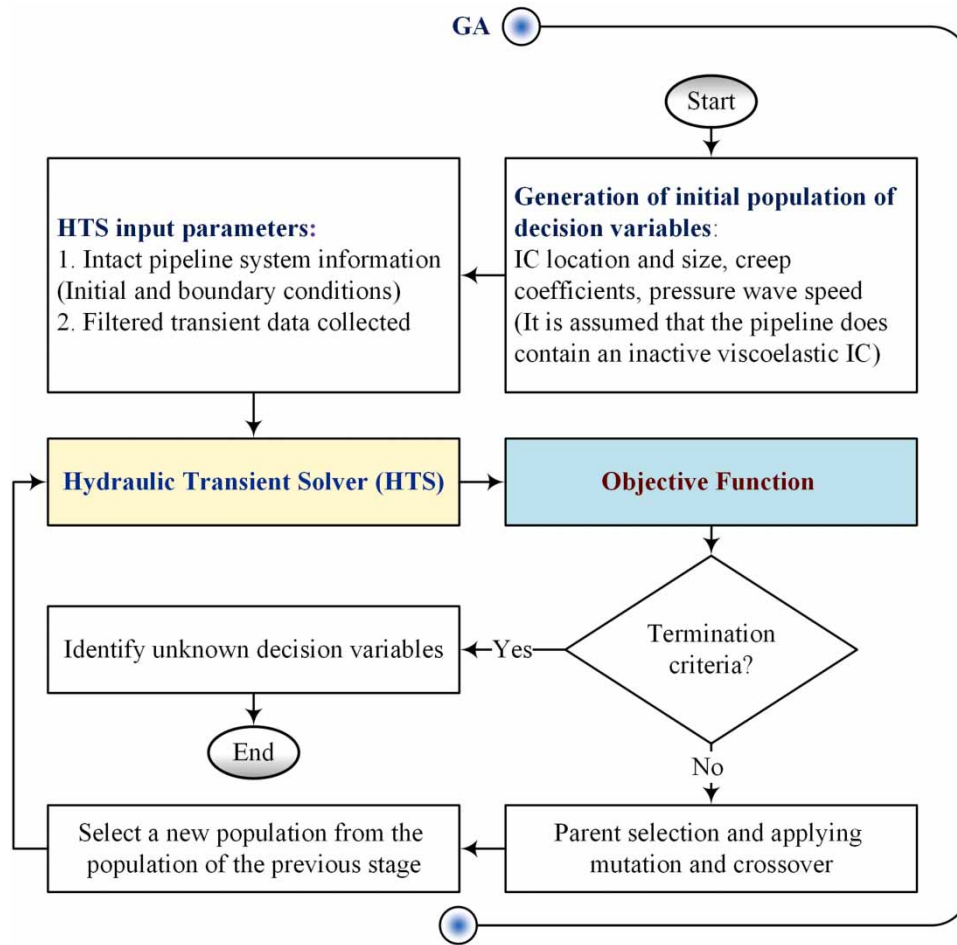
GA

Start

HTS input parameters:
1. Intact pipeline system information (Initial and boundary conditions)
2. Filtered transient data collected

Generation of initial population of decision variables:
IC location and size, creep coefficients, pressure wave speed
(It is assumed that the pipeline does contain an inactive viscoelastic IC)

Hydraulic Transient Solver (HTS)

Objective Function

Identify unknown decision variables

Yes

Termination criteria?

End

No

Select a new population from the population of the previous stage

Parent selection and applying mutation and crossover